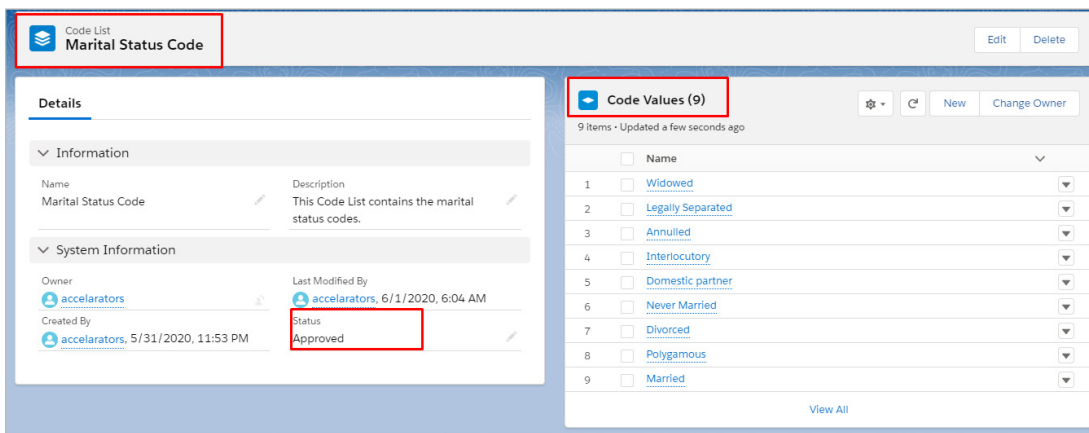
Code List
Marital Status Code

Edit Delete

Details

Information

Name
Marital Status Code

Description
This Code List contains the marital status codes.

System Information

Owner
accelarators

Last Modified By
accelarators, 6/1/2020, 6:04 AM

Created By
accelarators, 5/31/2020, 11:53 PM

Status
Approved

Code Values (9)
9 items • Updated a few seconds ago

New Change Owner

| | Name |
|---|---|
| 1 | Widowed |
| 2 | Legally Separated |
| 3 | Annulled |
| 4 | Interlocutory |
| 5 | Domestic partner |
| 6 | Never Married |
| 7 | Divorced |
| 8 | Polygamous |
| 9 | Married |

View All